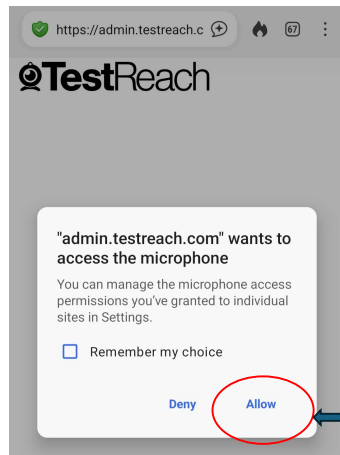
https://admin.testreach.c

67

TestReach

"admin.testreach.com" wants to access the microphone

You can manage the microphone access permissions you've granted to individual sites in Settings.

Remember my choice

Deny

Allow